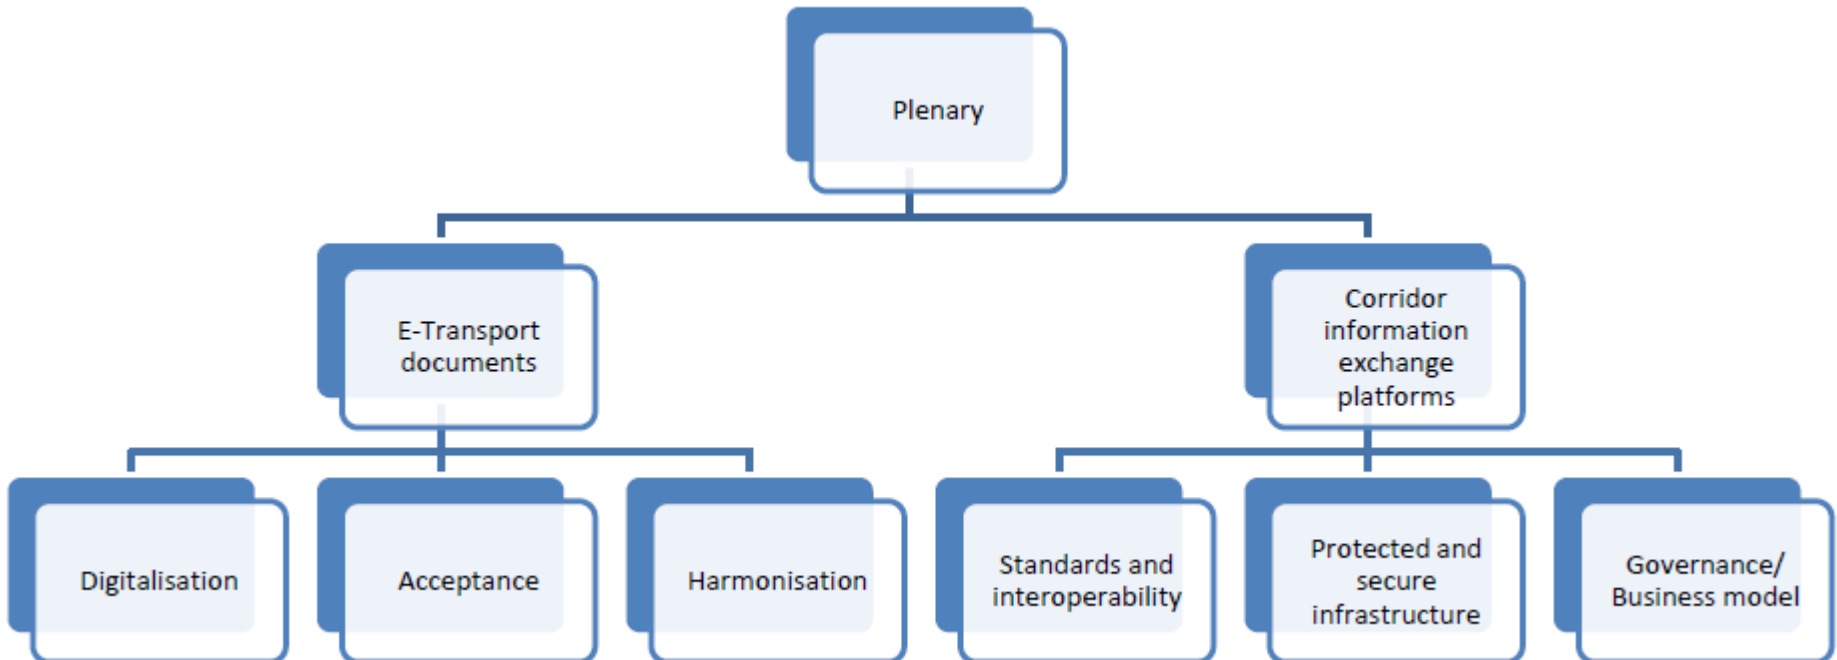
Plenary

E-Transport documents

Corridor information exchange platforms

Digitalisation

Acceptance

Harmonisation

Standards and interoperability

Protected and secure infrastructure

Governance/ Business model